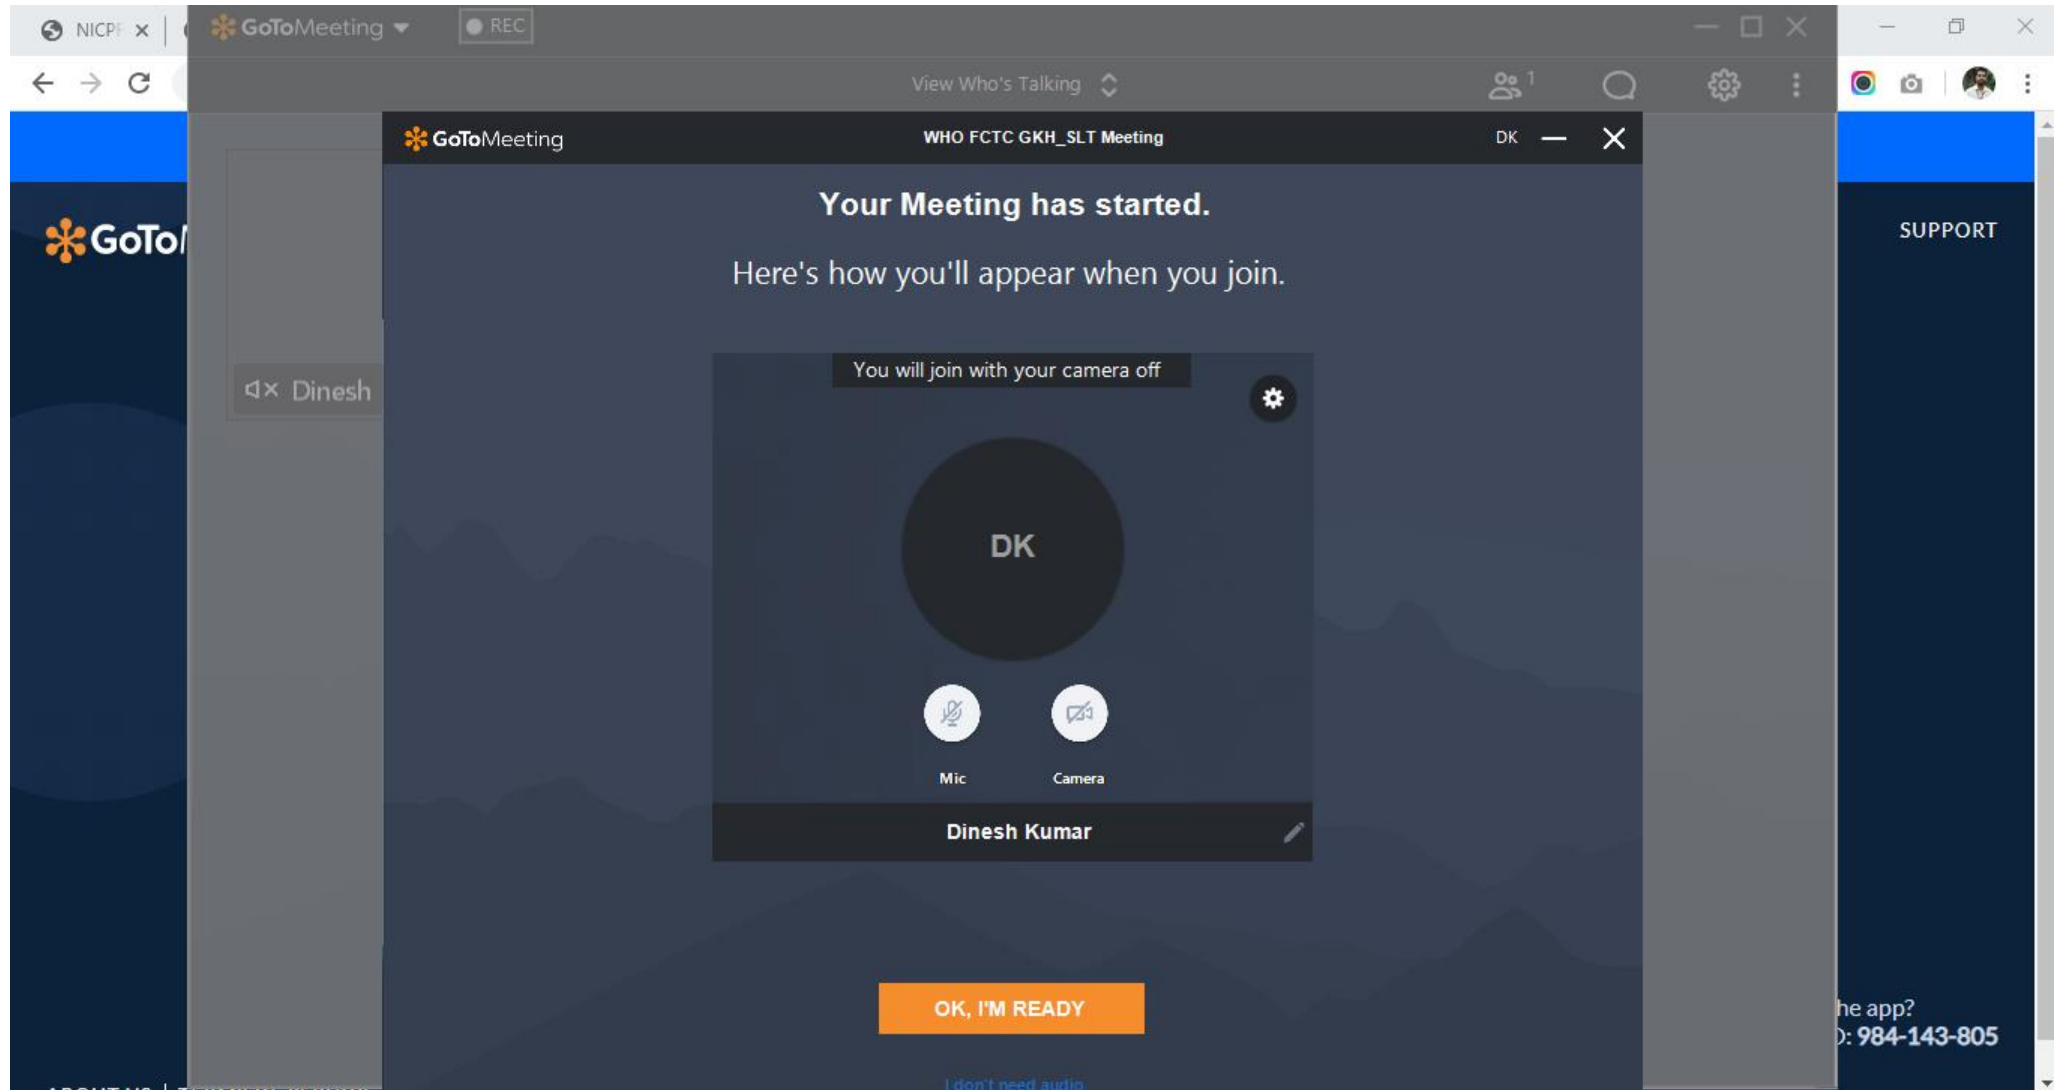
NICPF ×

GoToMeeting

REC

View Who's Talking

1

GoToMeeting

WHO FCTC GKH_SLT Meeting

DK

GoTo

SUPPORT

Dinesh

Your Meeting has started.

Here's how you'll appear when you join.

You will join with your camera off

DK

Mic

Camera

Dinesh Kumar

OK, I'M READY

I don't need audio

he app?

: 984-143-805